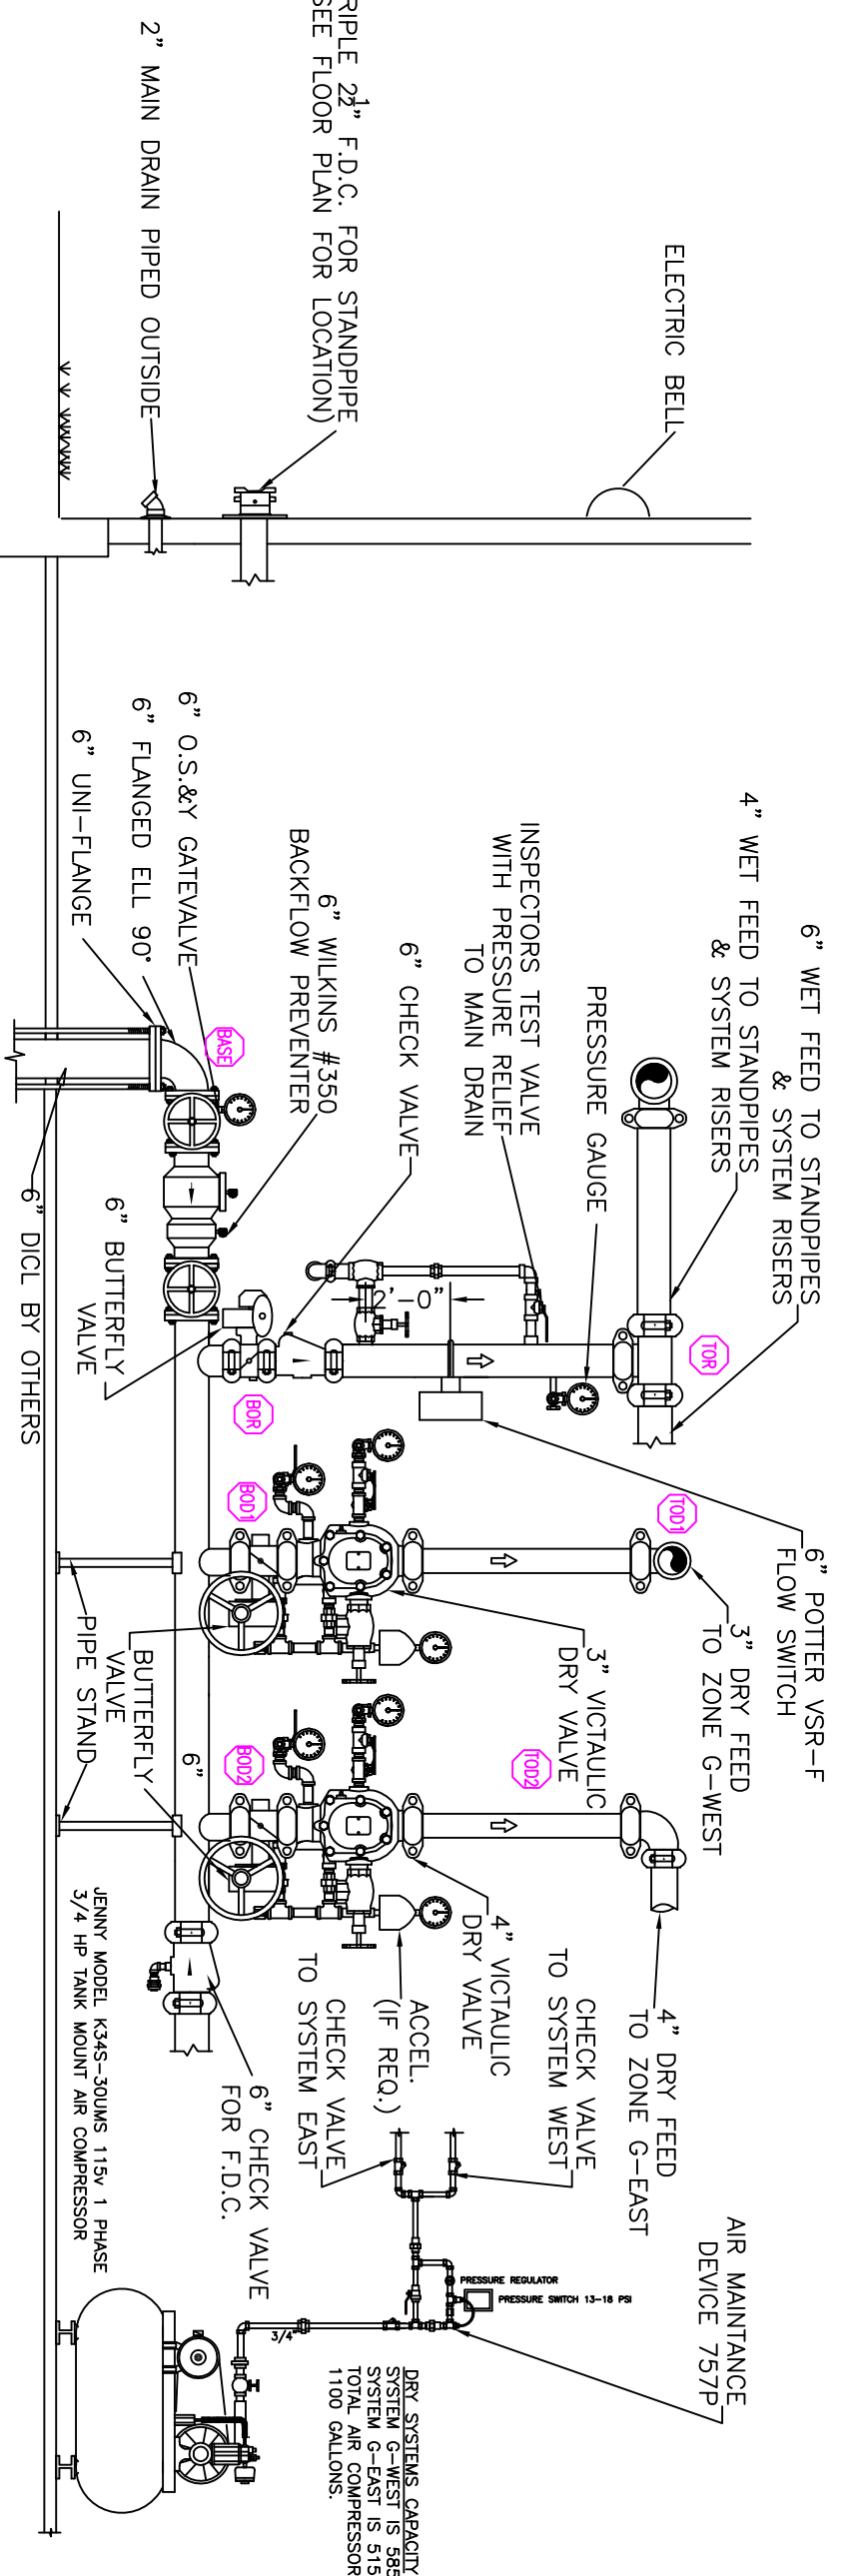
2" MAIN DRAIN PIPED OUTSIDE

RIPLE $2\frac{1}{2}$" F.D.C. FOR STANDPIPE
SEE FLOOR PLAN FOR LOCATION)

ELECTRIC BELL

6" O.S.&Y GATEVALVE

6" FLANGED ELL 90°

6" UNI-FLANGE

6" DICL BY OTHERS

6" WILKINS #350
BACKFLOW PREVENTER

6" CHECK VALVE

INSPECTORS TEST VALVE
WITH PRESSURE RELIEF
TO MAIN DRAIN

PRESSURE GAUGE

4" WET FEED TO STANDPIPES
& SYSTEM RISERS

6" WET FEED TO STANDPIPES
& SYSTEM RISERS

BASE

6" BUTTERFLY
VALVE

2'-0"

TOR

BOR

BOD1

TOD1

6" POTTER VSR-F
FLOW SWITCH

3" DRY FEED
TO ZONE G-WEST

3" VICTAULIC
DRY VALVE

TOD2

BOD2

PIPE STAND

BUTTERFLY
VALVE

6"

4" VICTAULIC
DRY VALVE

4" DRY FEED
TO ZONE G-EAST

CHECK VALVE
TO SYSTEM WEST

ACCEL.
(IF REQ.)

CHECK VALVE
TO SYSTEM EAST

6" CHECK VALVE
FOR F.D.C.

JENNY MODEL K34S-30UMS 115v 1 PHASE
3/4 HP TANK MOUNT AIR COMPRESSOR

3/4"

PRESSURE REGULATOR

PRESSURE SWITCH 13-18 PSI

AIR MAINTANCE
DEVICE 757P

DRY SYSTEMS CAPACITY
SYSTEM G-WEST IS 585
SYSTEM G-EAST IS 515
TOTAL AIR COMPRESSOR
1100 GALLONS.